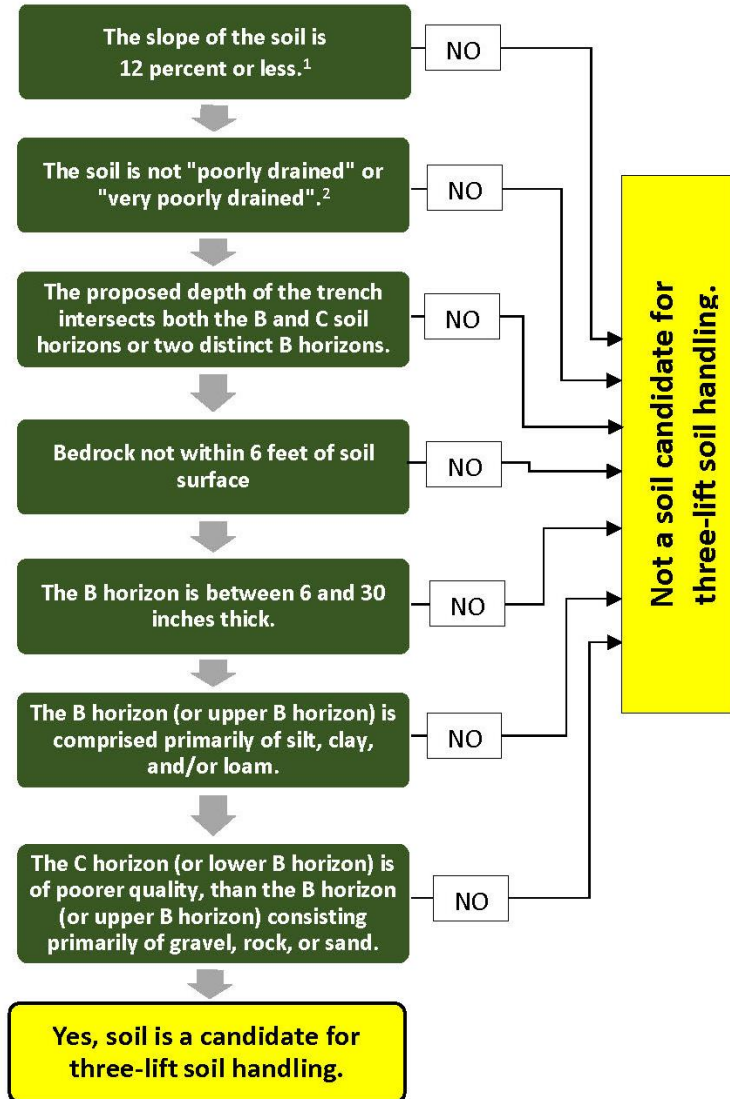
The slope of the soil is 12 percent or less.$^1$

NO

The soil is not "poorly drained" or "very poorly drained".$^2$

NO

The proposed depth of the trench intersects both the B and C soil horizons or two distinct B horizons.

NO

Bedrock not within 6 feet of soil surface

NO

The B horizon is between 6 and 30 inches thick.

NO

The B horizon (or upper B horizon) is comprised primarily of silt, clay, and/or loam.

NO

The C horizon (or lower B horizon) is of poorer quality, than the B horizon (or upper B horizon) consisting primarily of gravel, rock, or sand.

NO

Yes, soil is a candidate for three-lift soil handling.

Not a soil candidate for three-lift soil handling.